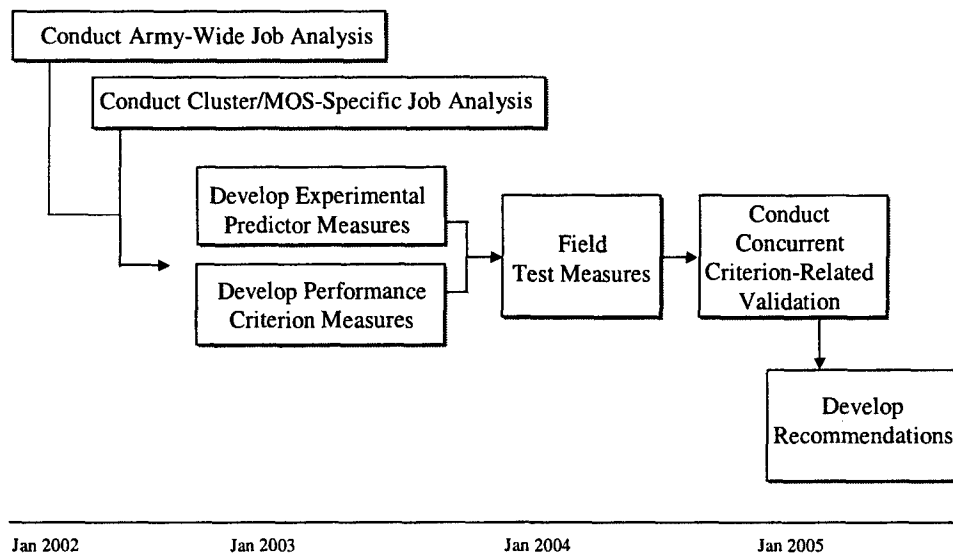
Conduct Army-Wide Job Analysis

Conduct Cluster/MOS-Specific Job Analysis

Develop Experimental Predictor Measures

Develop Performance Criterion Measures

Field Test Measures

Conduct Concurrent Criterion-Related Validation

Develop Recommendations

Jan 2002

Jan 2003

Jan 2004

Jan 2005